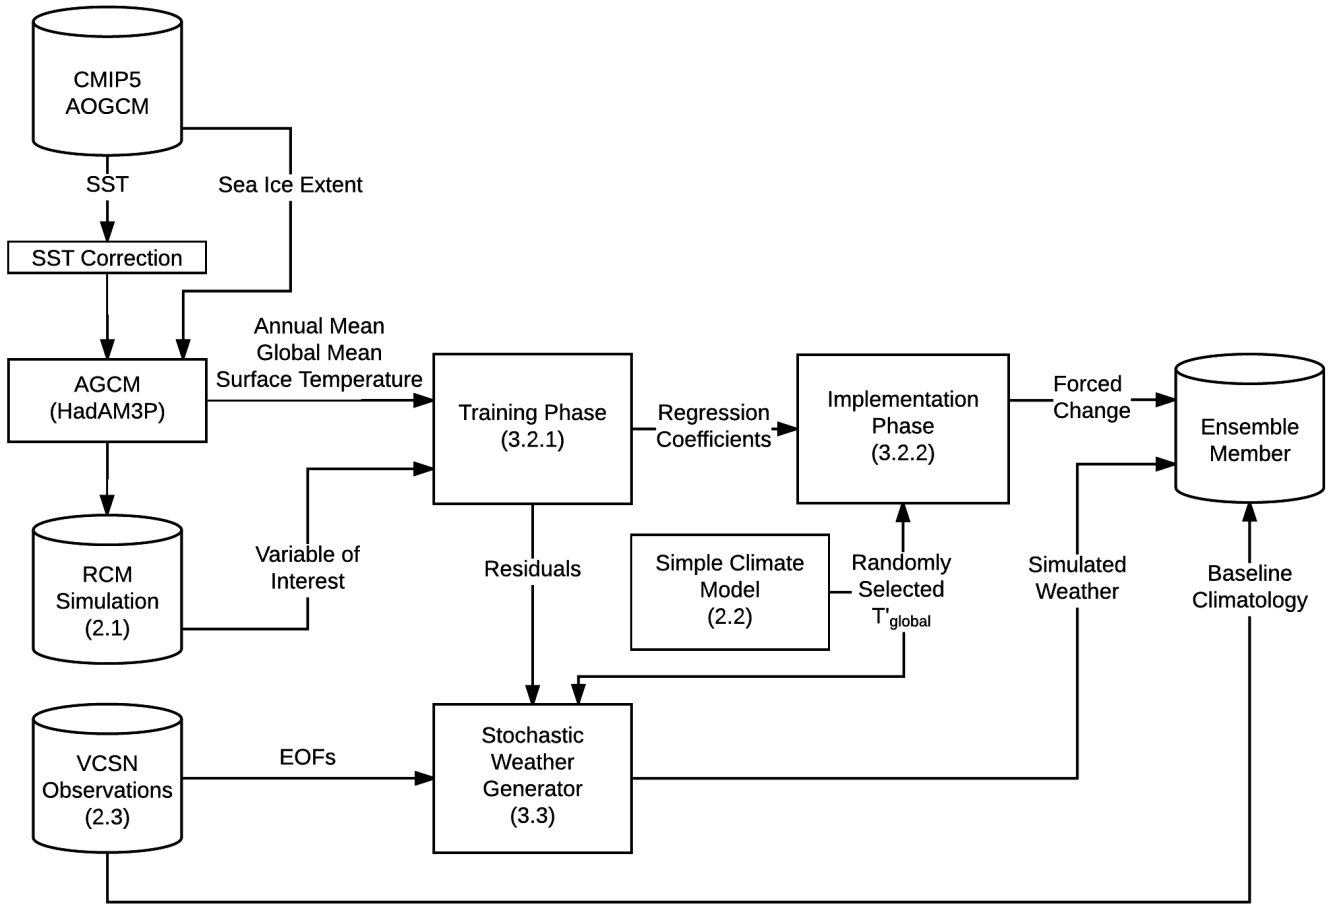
CMIP5
AOGCM

SST

Sea Ice Extent

SST Correction

AGCM
(HadAM3P)

Annual Mean
Global Mean
Surface Temperature

Training Phase
(3.2.1)

Regression
Coefficients

Implementation
Phase
(3.2.2)

Forced
Change

Ensemble
Member

RCM
Simulation
(2.1)

Variable of
Interest

Residuals

Simple Climate
Model
(2.2)

Randomly
Selected
$T'_{global}$

Simulated
Weather

Baseline
Climatology

VCSN
Observations
(2.3)

EOFs

Stochastic
Weather
Generator
(3.3)